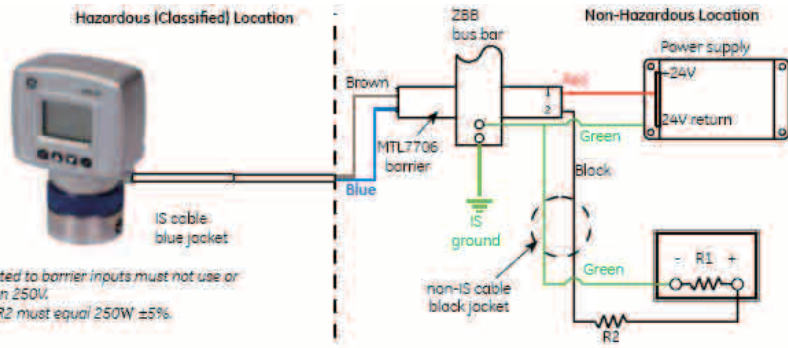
Hazardous (Classified) Location

Non-Hazardous Location

ZBB bus bar

Power supply

+24V

24V return

Brown

Red

1

2

MTL7706 barrier

Green

Black

Blue

IS cable blue jacket

IS ground

non-IS cable black jacket

Green

- R1 +

R2

ted to barrier inputs must not use or n 250V. R2 must equal 250W ±5%.